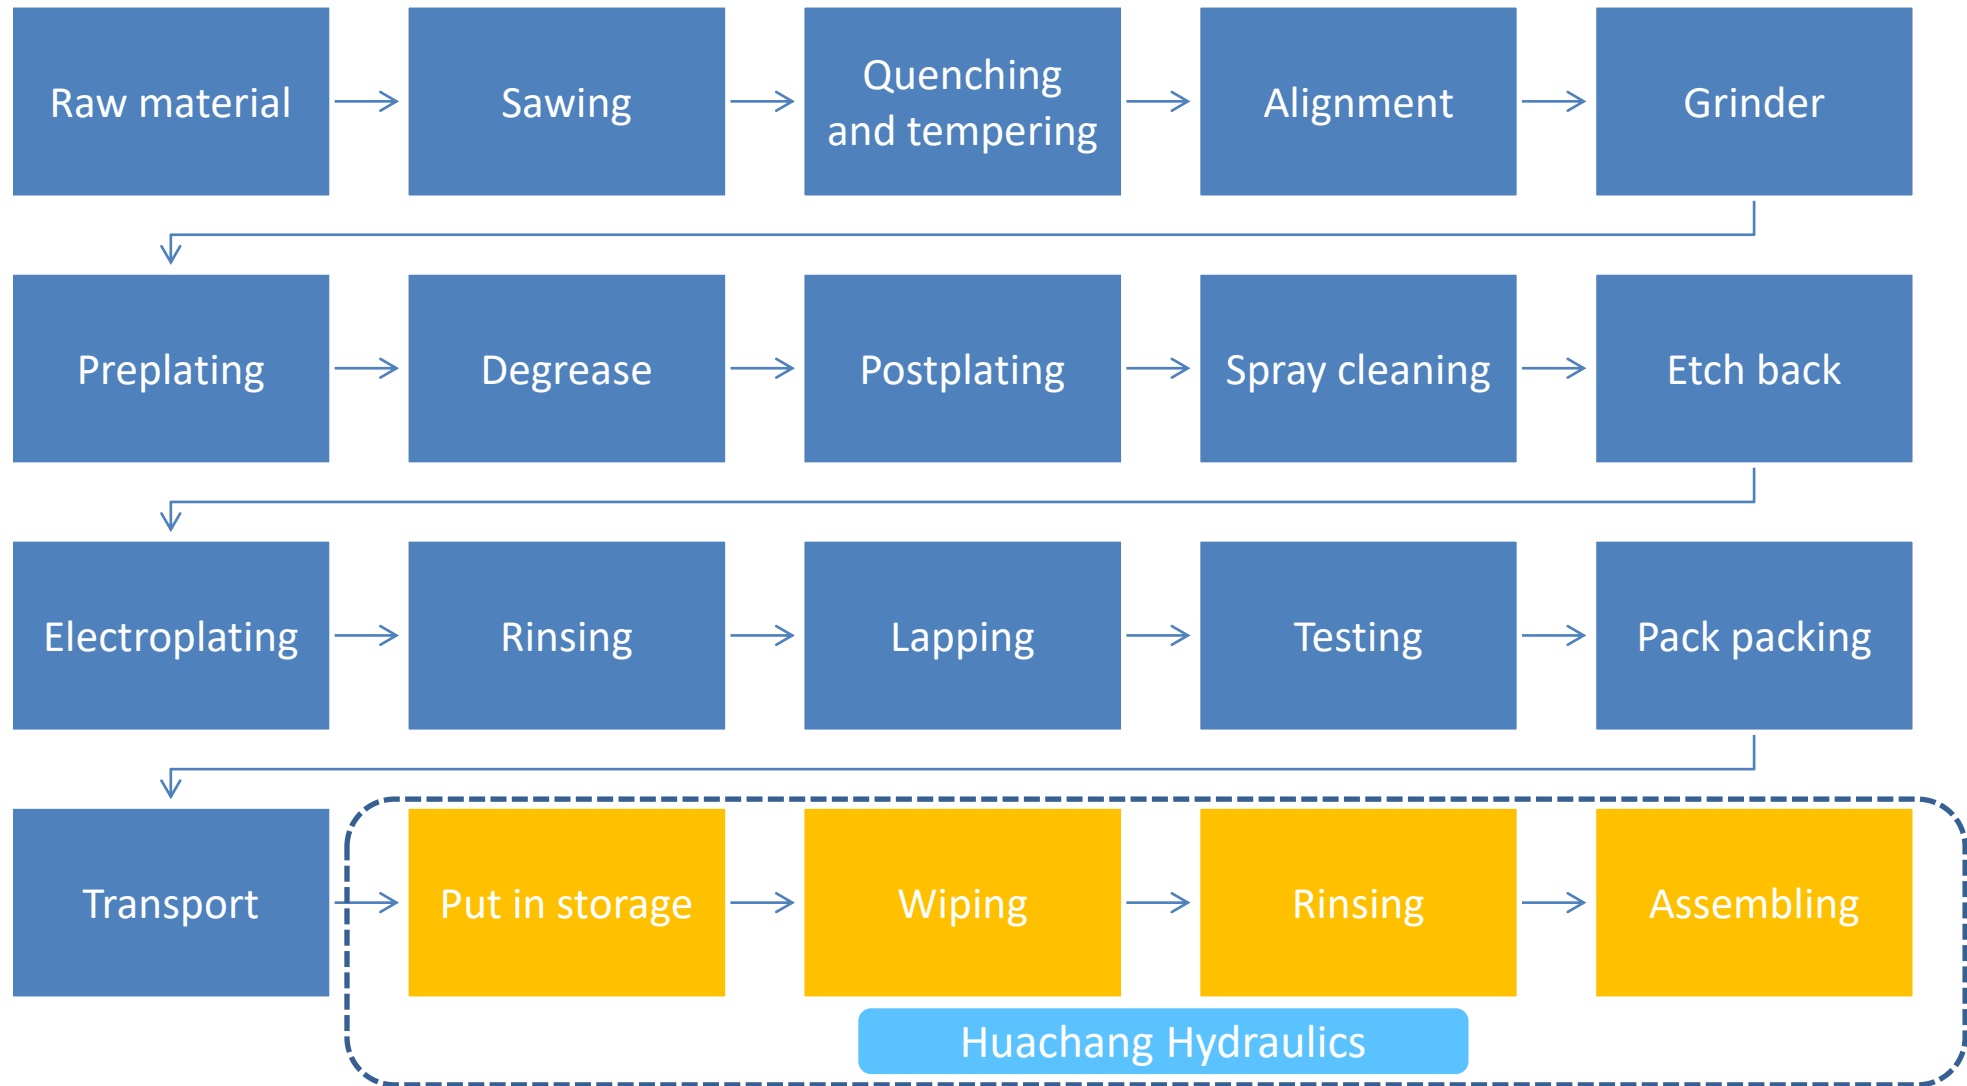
Raw material

Sawing

Quenching and tempering

Alignment

Grinder

Preplating

Degrease

Postplating

Spray cleaning

Etch back

Electroplating

Rinsing

Lapping

Testing

Pack packing

Transport

Put in storage

Wiping

Rinsing

Assembling

Huachang Hydraulics